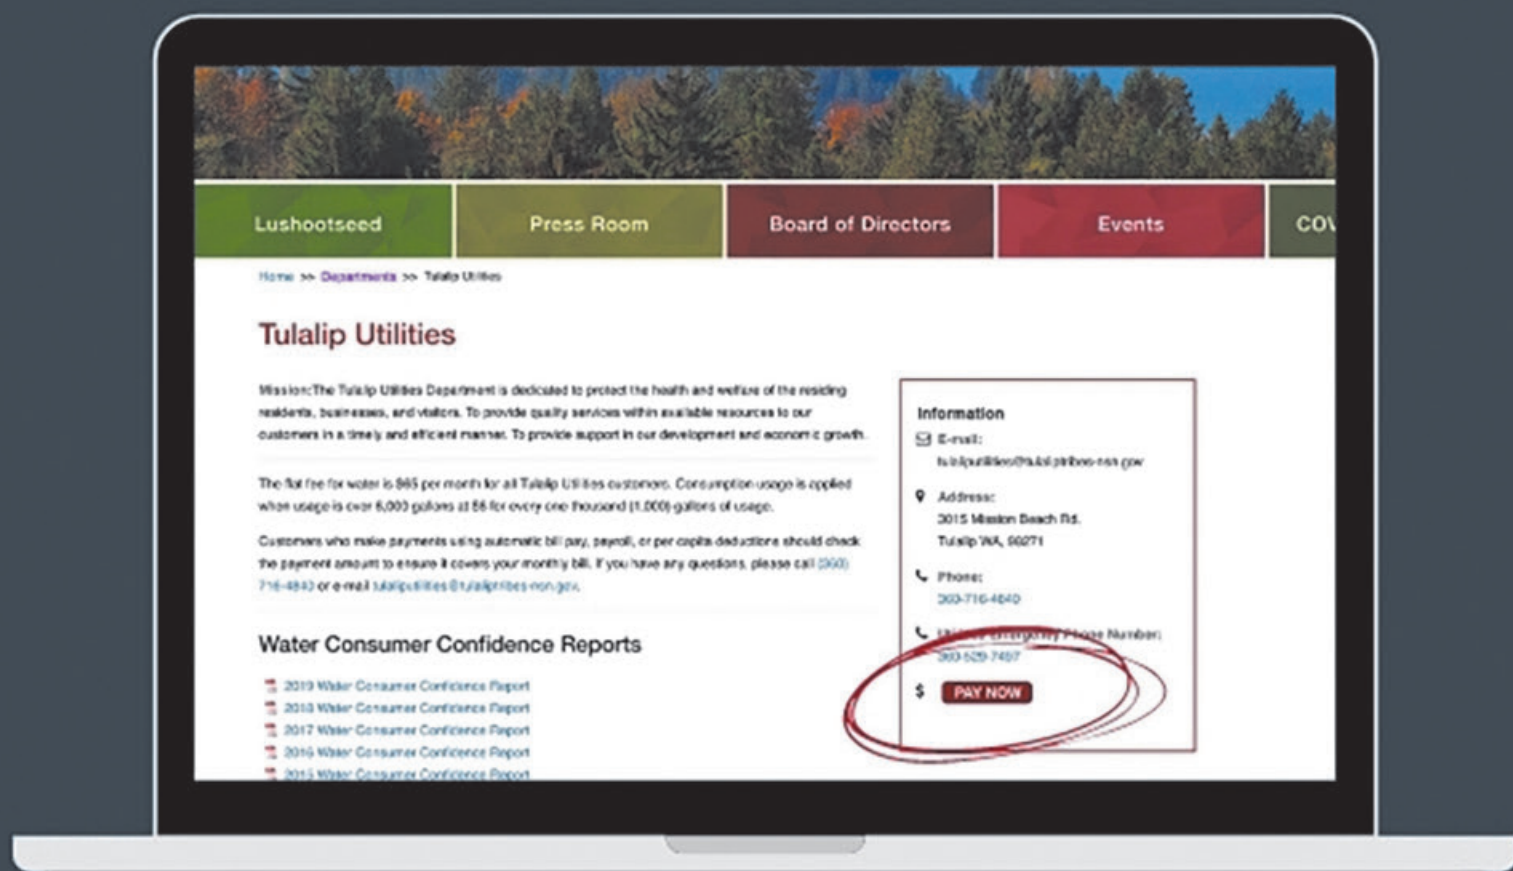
Lushootseed | Press Room | Board of Directors | Events | COV

Home >> Departments >> Tulalip Utilities

Tulalip Utilities

Mission:The Tulalip Utilities Department is dedicated to protect the health and welfare of the residing residents, businesses, and visitors. To provide quality services within available resources to our customers in a timely and efficient manner. To provide support in our development and economic growth.

The flat fee for water is $65 per month for all Tulalip Utilities customers. Consumption usage is applied when usage is over 6,000 gallons at $6 for every one thousand (1,000) gallons of usage.

Customers who make payments using automatic bill pay, payroll, or per capita deductions should check the payment amount to ensure it covers your monthly bill. If you have any questions, please call (360) 716-4840 or e-mail tulaliputilities@tulaliptribes-nsn.gov.

Water Consumer Confidence Reports

2019 Water Consumer Confidence Report
2018 Water Consumer Confidence Report
2017 Water Consumer Confidence Report
2016 Water Consumer Confidence Report
2015 Water Consumer Confidence Report

Information

E-mail:
tulaliputilities@tulaliptribes-nsn.gov

Address:
3015 Mission Beach Rd.
Tulalip WA, 98271

Phone:
360-716-4840

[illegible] Emergency Phone Number:
360-529-7497

$ PAY NOW